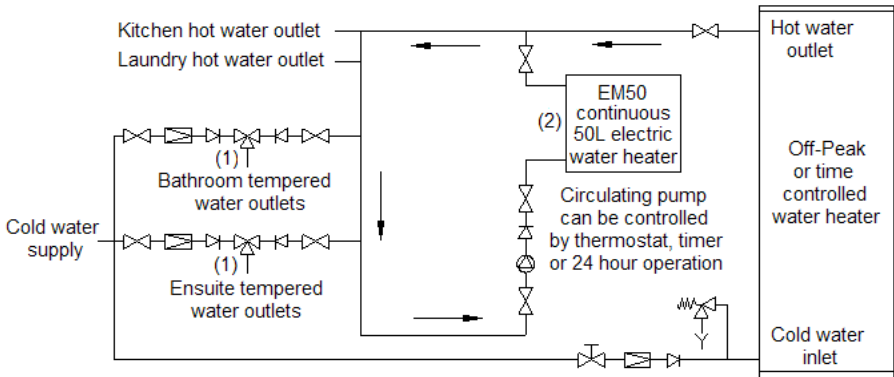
Kitchen hot water outlet
Laundry hot water outlet

Hot water outlet

EM50 continuous 50L electric water heater

(2)

Off-Peak or time controlled water heater

(1)
Bathroom tempered water outlets

Cold water supply

Circulating pump can be controlled by thermostat, timer or 24 hour operation

(1)
Ensuite tempered water outlets

Cold water inlet